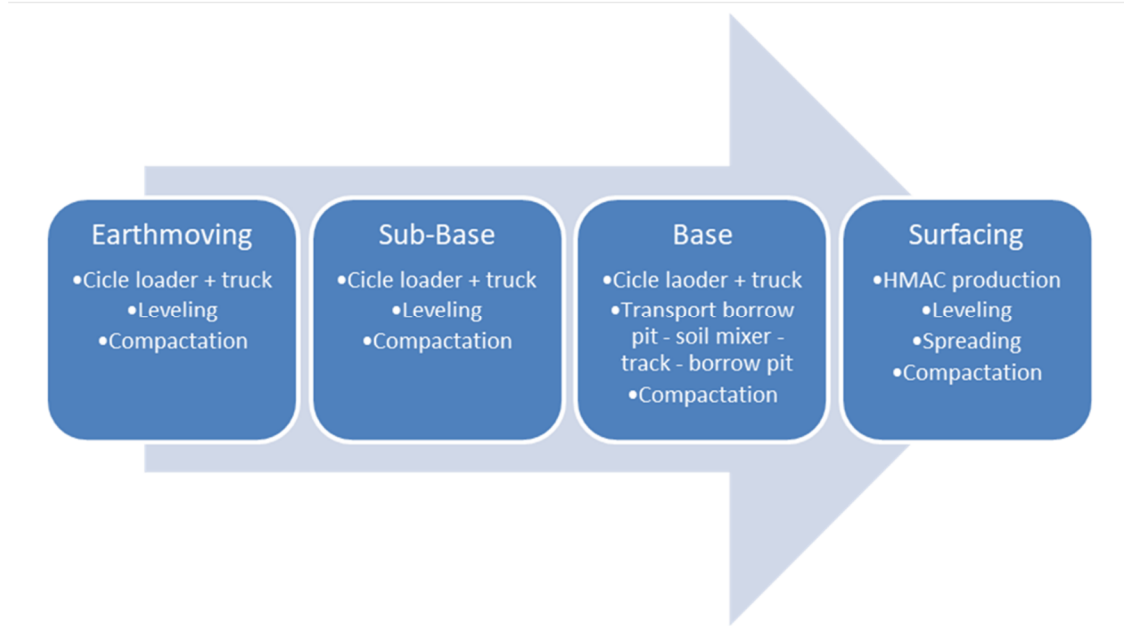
Earthmoving
•Cicle loader + truck
•Leveling
•Compactation

Sub-Base
•Cicle loader + truck
•Leveling
•Compactation

Base
•Cicle laoder + truck
•Transport borrow pit - soil mixer - track - borrow pit
•Compactation

Surfacing
•HMAC production
•Leveling
•Spreading
•Compactation